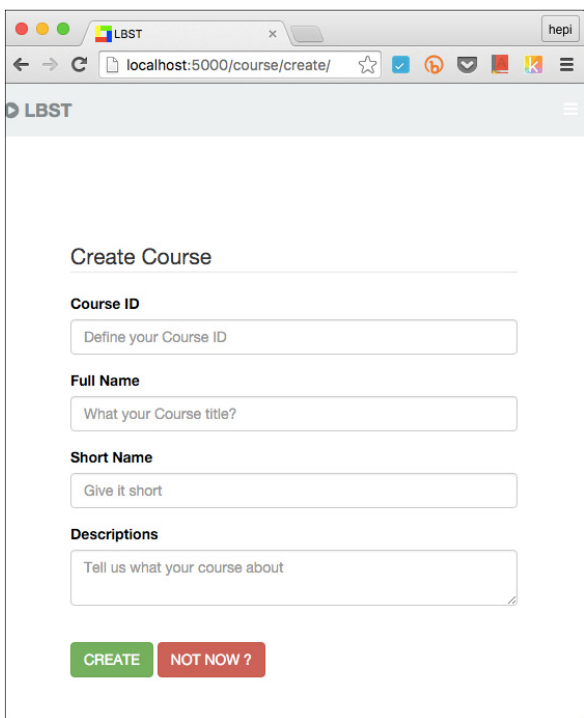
LBST ×

hepi

localhost:5000/course/create/

LBST

Create Course

Course ID

Define your Course ID

Full Name

What your Course title?

Short Name

Give it short

Descriptions

Tell us what your course about

CREATE NOT NOW ?